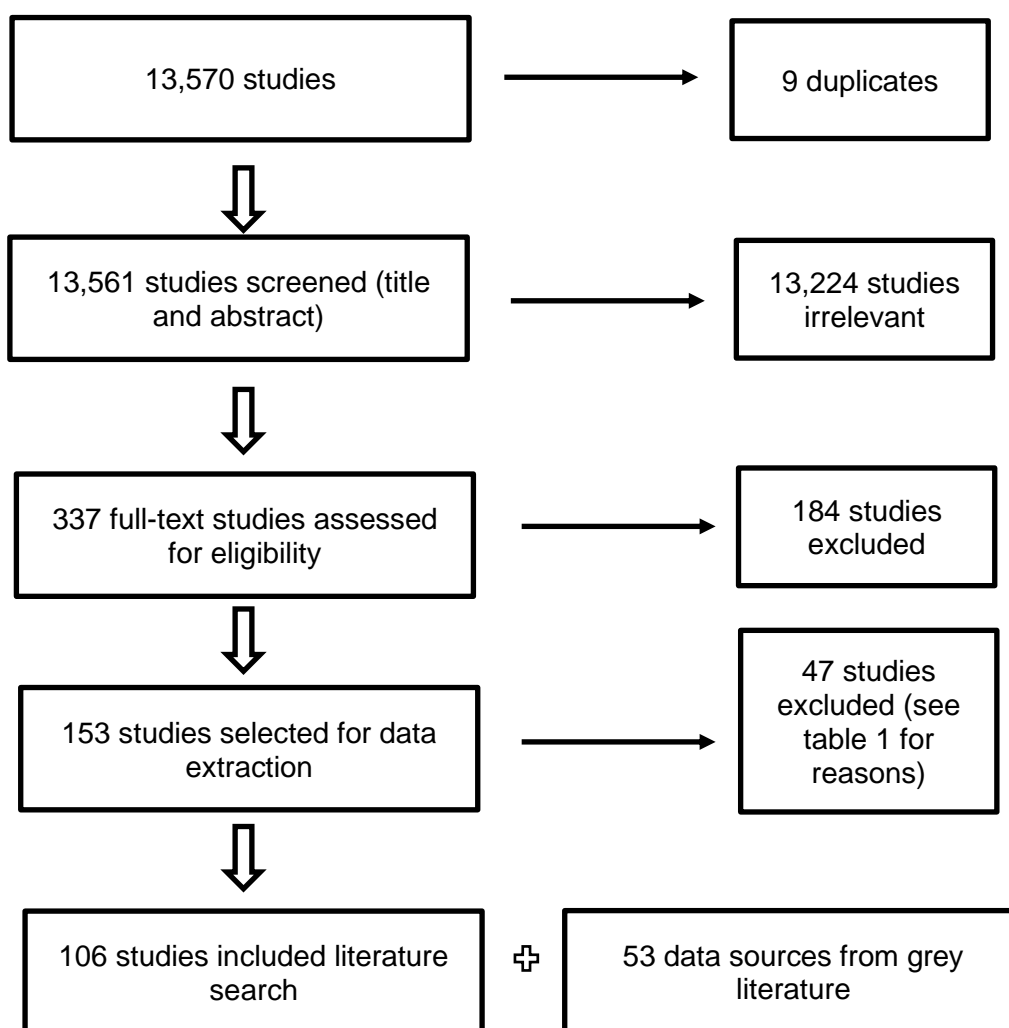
13,570 studies

9 duplicates

13,561 studies screened (title and abstract)

13,224 studies irrelevant

337 full-text studies assessed for eligibility

184 studies excluded

153 studies selected for data extraction

47 studies excluded (see table 1 for reasons)

106 studies included literature search

53 data sources from grey literature